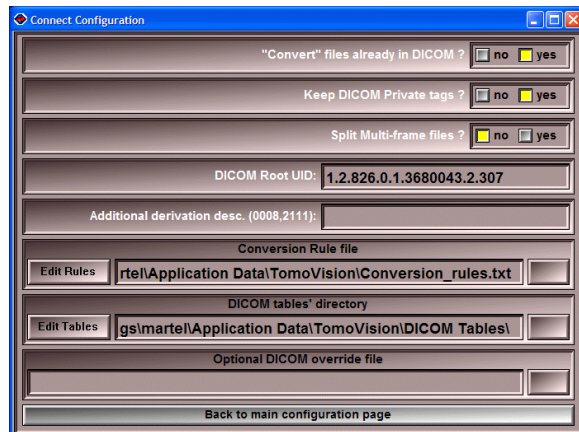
Connect Configuration

"Convert" files already in DICOM ? no yes

Keep DICOM Private tags ? no yes

Split Multi-frame files ? no yes

DICOM Root UID: 1.2.826.0.1.3680043.2.307

Additional derivation desc. (0008,2111):

Conversion Rule file

Edit Rules rtel\Application Data\TomoVision\Conversion_rules.txt

DICOM tables' directory

Edit Tables gs\martel\Application Data\TomoVision\DICOM Tables\

Optional DICOM override file

Back to main configuration page